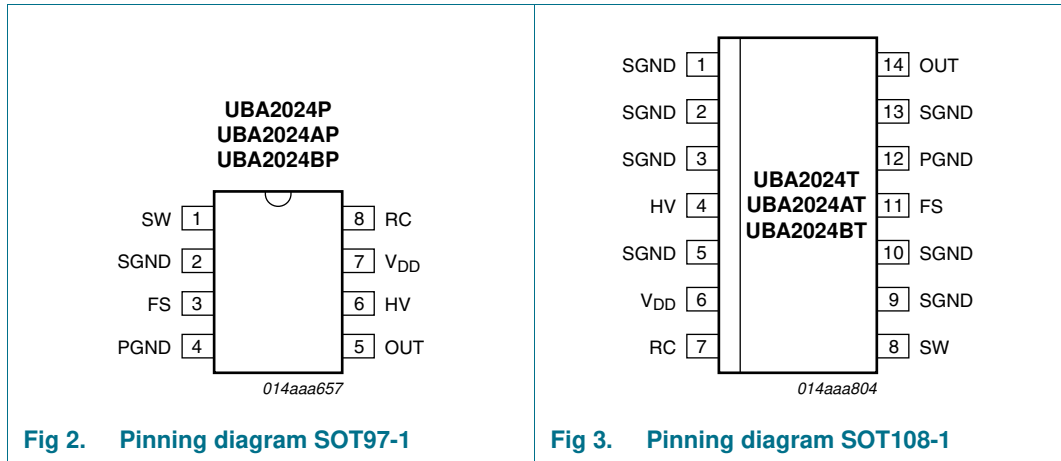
UBA2024P
UBA2024AP
UBA2024BP

SW 1
SGND 2
FS 3
PGND 4

8 RC
7 $V_{DD}$
6 HV
5 OUT

014aaa657

Fig 2. Pinning diagram SOT97-1

SGND 1
SGND 2
SGND 3
HV 4
SGND 5
$V_{DD}$ 6
RC 7

UBA2024T
UBA2024AT
UBA2024BT

14 OUT
13 SGND
12 PGND
11 FS
10 SGND
9 SGND
8 SW

014aaa804

Fig 3. Pinning diagram SOT108-1